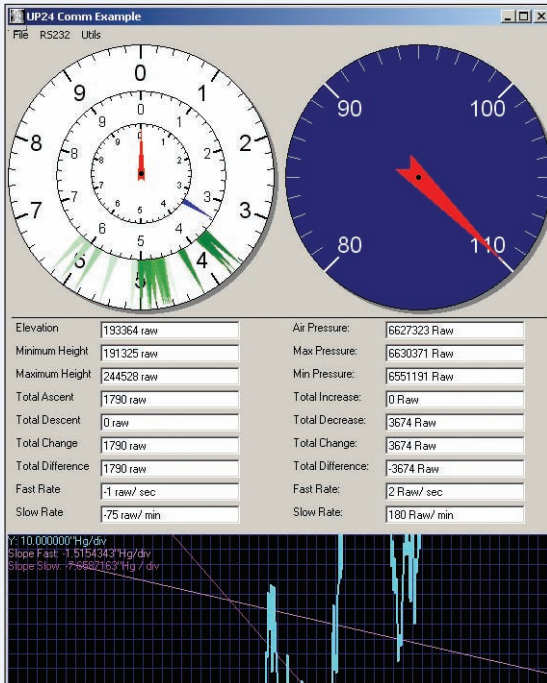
UP24 Comm Example

File RS232 Utils

0
1
2
3
4
5
6
7
8
9

0
1
2
3
4
5
6
7
8
9

0
1
2
3
4
5
6
7
8
9

90
100
80
110

| Elevation | 193364 raw | Air Pressure: | 6627323 Raw |
|---|---|---|---|
| Minimum Height | 191325 raw | Max Pressure: | 6630371 Raw |
| Maximum Height | 244528 raw | Min Pressure: | 6551191 Raw |
| Total Ascent | 1790 raw | Total Increase: | 0 Raw |
| Total Descent | 0 raw | Total Decrease: | 3674 Raw |
| Total Change | 1790 raw | Total Change: | 3674 Raw |
| Total Difference | 1790 raw | Total Difference: | -3674 Raw |
| Fast Rate | -1 raw/ sec | Fast Rate: | 2 Raw/ sec |
| Slow Rate | -75 raw/ min | Slow Rate: | 180 Raw/ min |

Y: 10.000000"Hg/div
Slope Fast: -1.5154343"Hg/div
Slope Slow: -7.6587163"Hg / div